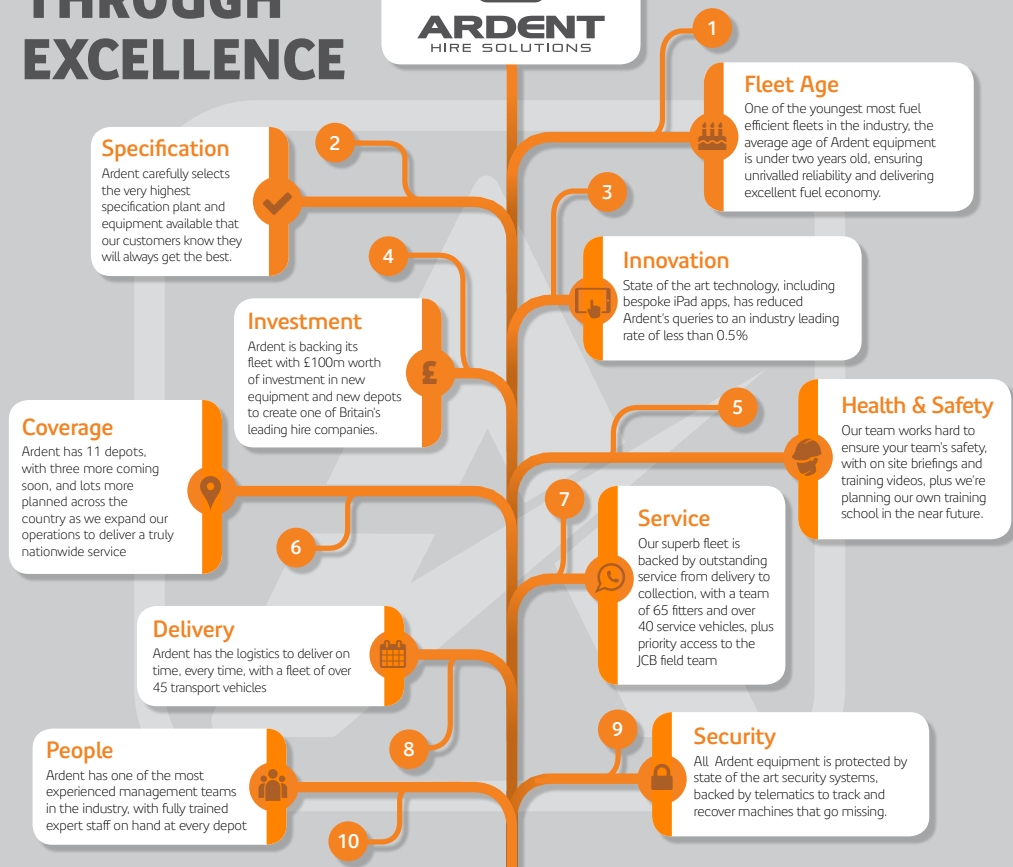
THROUGH EXCELLENCE

ARDENT
HIRE SOLUTIONS

1
Fleet Age
One of the youngest most fuel efficient fleets in the industry, the average age of Ardent equipment is under two years old, ensuring unrivalled reliability and delivering excellent fuel economy.

2
Specification
Ardent carefully selects the very highest specification plant and equipment available that our customers know they will always get the best.

3
Innovation
State of the art technology, including bespoke iPad apps, has reduced Ardent's queries to an industry leading rate of less than 0.5%

4
Investment
Ardent is backing its fleet with £100m worth of investment in new equipment and new depots to create one of Britain's leading hire companies.

5
Health & Safety
Our team works hard to ensure your team's safety, with on site briefings and training videos, plus we're planning our own training school in the near future.

Coverage
Ardent has 11 depots, with three more coming soon, and lots more planned across the country as we expand our operations to deliver a truly nationwide service

6

7
Service
Our superb fleet is backed by outstanding service from delivery to collection, with a team of 65 fitters and over 40 service vehicles, plus priority access to the JCB field team

Delivery
Ardent has the logistics to deliver on time, every time, with a fleet of over 45 transport vehicles

8

9
Security
All Ardent equipment is protected by state of the art security systems, backed by telematics to track and recover machines that go missing.

People
Ardent has one of the most experienced management teams in the industry, with fully trained expert staff on hand at every depot

10